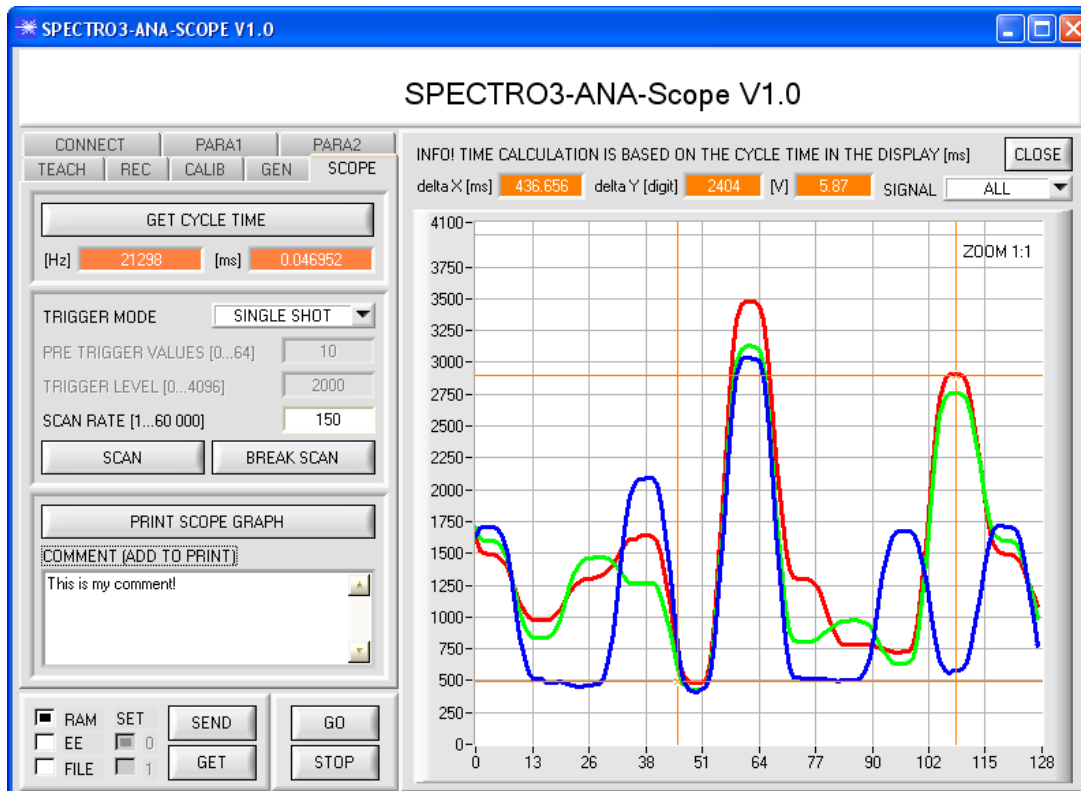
SPECTRO3-ANA-SCOPE V1.0

SPECTRO3-ANA-Scope V1.0

CONNECT PARA1 PARA2
TEACH REC CALIB GEN SCOPE

GET CYCLE TIME
[Hz] 21298 [ms] 0.046952

TRIGGER MODE SINGLE SHOT
PRE TRIGGER VALUES [0...64] 10
TRIGGER LEVEL [0...4096] 2000
SCAN RATE [1...60 000] 150
SCAN BREAK SCAN

PRINT SCOPE GRAPH
COMMENT (ADD TO PRINT)
This is my comment!

RAM SET SEND GO
EE 0
FILE 1 GET STOP

INFO! TIME CALCULATION IS BASED ON THE CYCLE TIME IN THE DISPLAY [ms] CLOSE
delta X [ms] 436.656 delta Y [digit] 2404 [V] 5.87 SIGNAL ALL

ZOOM 1:1

4100
3750
3500
3250
3000
2750
2500
2250
2000
1750
1500
1250
1000
750
500
250
0
0 13 26 38 51 64 77 90 102 115 128